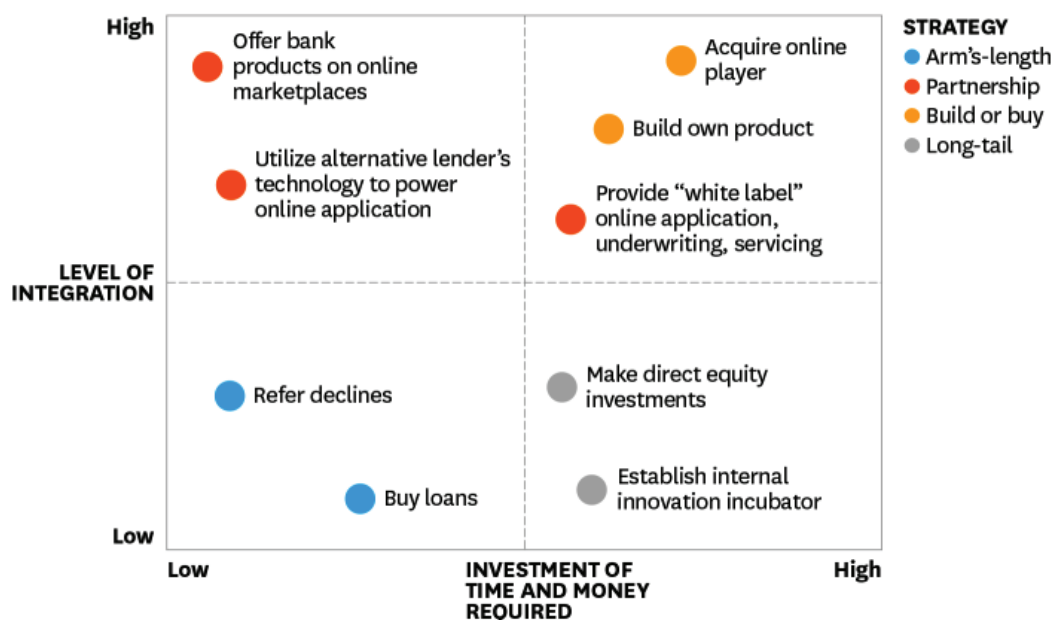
High

LEVEL OF INTEGRATION

Low

Offer bank products on online marketplaces

Utilize alternative lender's technology to power online application

Refer declines

Buy loans

Acquire online player

Build own product

Provide "white label" online application, underwriting, servicing

Make direct equity investments

Establish internal innovation incubator

Low

INVESTMENT OF TIME AND MONEY REQUIRED

High

STRATEGY
Arm's-length
Partnership
Build or buy
Long-tail